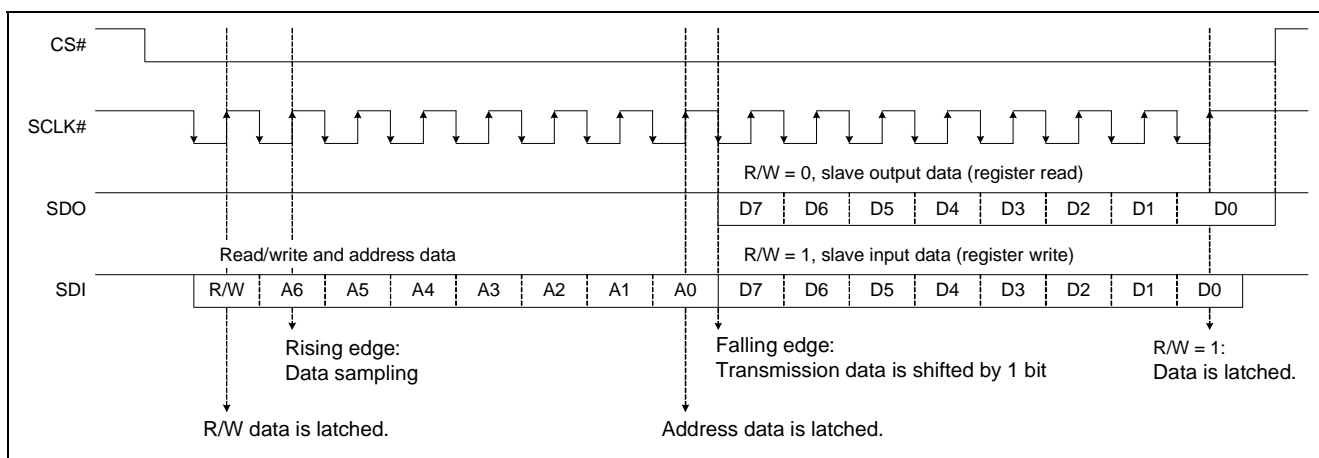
CS#

SCLK#

R/W = 0, slave output data (register read)

SDO

D7 D6 D5 D4 D3 D2 D1 D0

Read/write and address data

R/W = 1, slave input data (register write)

SDI

R/W A6 A5 A4 A3 A2 A1 A0 D7 D6 D5 D4 D3 D2 D1 D0

Rising edge:
Data sampling

Falling edge:
Transmission data is shifted by 1 bit

R/W = 1:
Data is latched.

R/W data is latched.

Address data is latched.